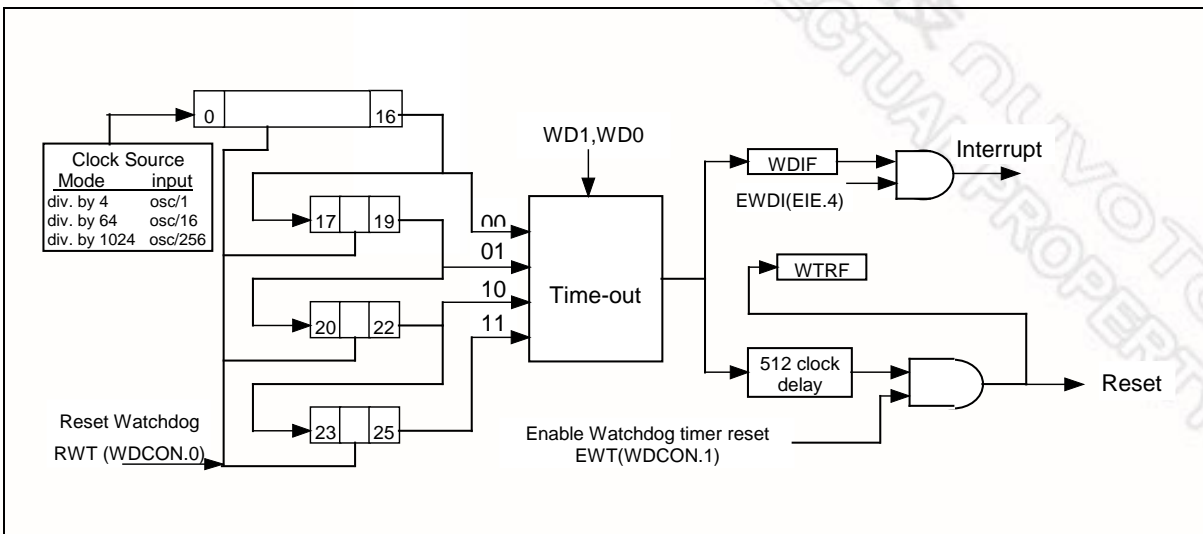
0

16

Clock Source

| Mode | input |
|---|---|
| div. by 4 | osc/1 |
| div. by 64 | osc/16 |
| div. by 1024 | osc/256 |

17

19

20

22

23

25

WD1,WD0

00

01

10

11

Time-out

WDIF

EWDI(EIE.4)

Interrupt

WTRF

512 clock delay

Reset

Reset Watchdog

RWT (WDCON.0)

Enable Watchdog timer reset
EWT(WDCON.1)